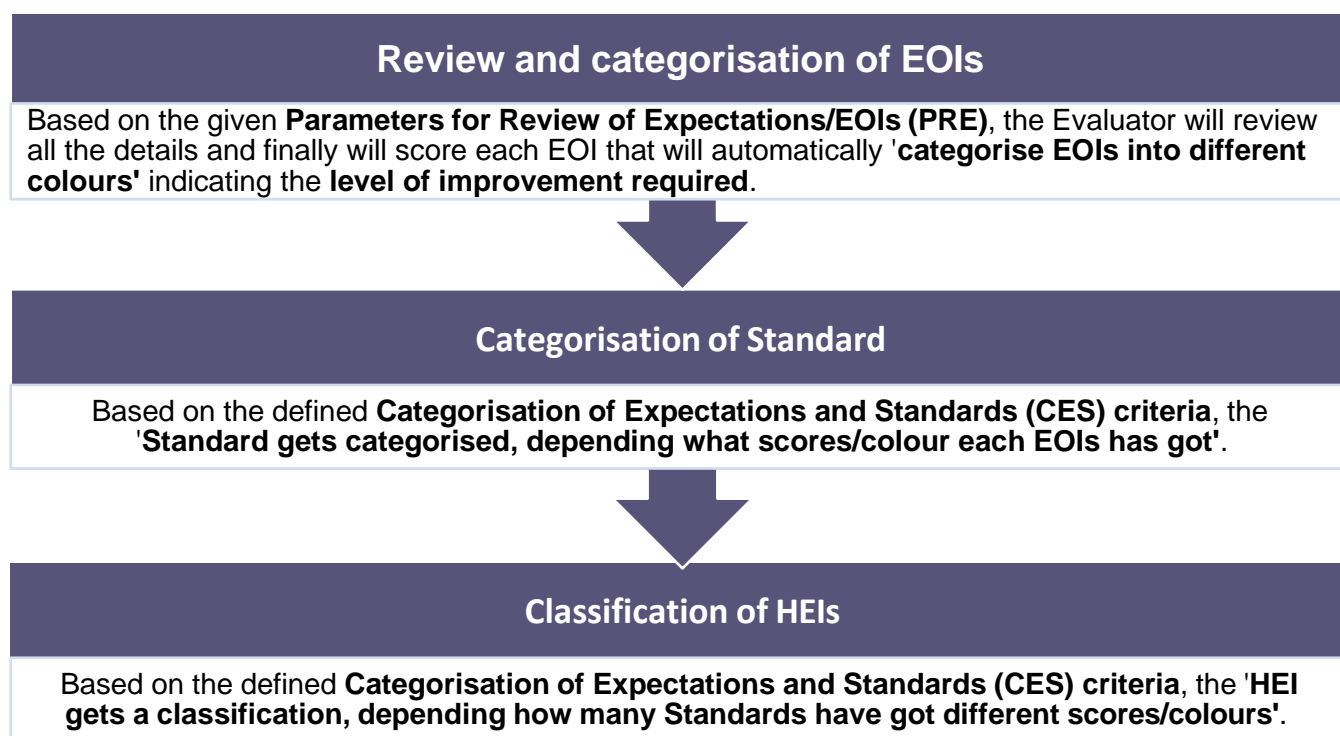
Review and categorisation of EOIs

Based on the given Parameters for Review of Expectations/EOIs (PRE), the Evaluator will review all the details and finally will score each EOI that will automatically 'categorise EOIs into different colours' indicating the level of improvement required.

Categorisation of Standard

Based on the defined Categorisation of Expectations and Standards (CES) criteria, the 'Standard gets categorised, depending what scores/colour each EOIs has got'.

Classification of HEIs

Based on the defined Categorisation of Expectations and Standards (CES) criteria, the 'HEI gets a classification, depending how many Standards have got different scores/colours'.